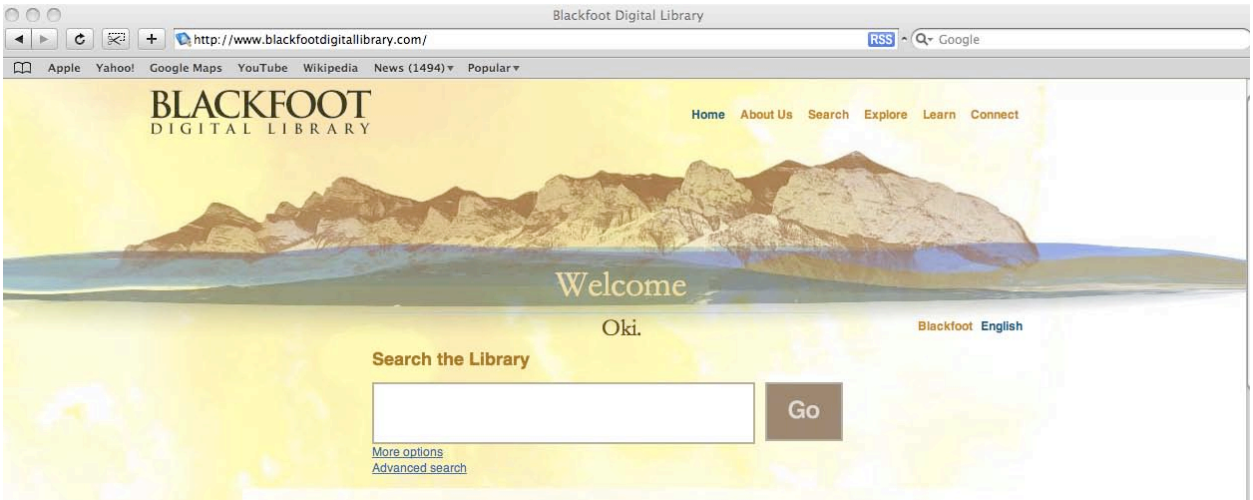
Blackfoot Digital Library

http://www.blackfootdigitallibrary.com/

RSS

Google

Apple Yahoo! Google Maps YouTube Wikipedia News (1494) Popular

BLACKFOOT
DIGITAL LIBRARY

Home About Us Search Explore Learn Connect

Welcome

Oki.

Blackfoot English

Search the Library

Go

More options
Advanced search